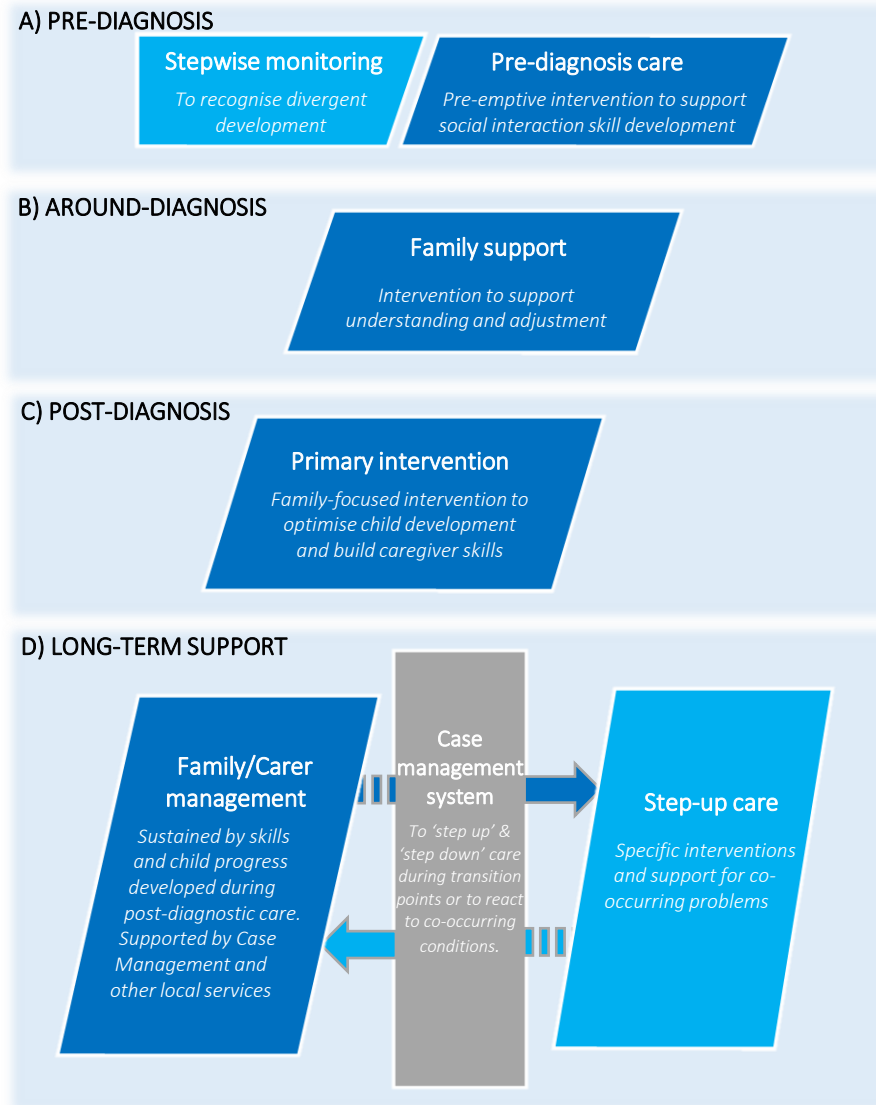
A) PRE-DIAGNOSIS

Stepwise monitoring

To recognise divergent development

Pre-diagnosis care

Pre-emptive intervention to support social interaction skill development

B) AROUND-DIAGNOSIS

Family support

Intervention to support understanding and adjustment

C) POST-DIAGNOSIS

Primary intervention

Family-focused intervention to optimise child development and build caregiver skills

D) LONG-TERM SUPPORT

Family/Carer management

Sustained by skills and child progress developed during post-diagnostic care. Supported by Case Management and other local services

Case management system

To 'step up' & 'step down' care during transition points or to react to co-occurring conditions.

Step-up care

Specific interventions and support for co-occurring problems